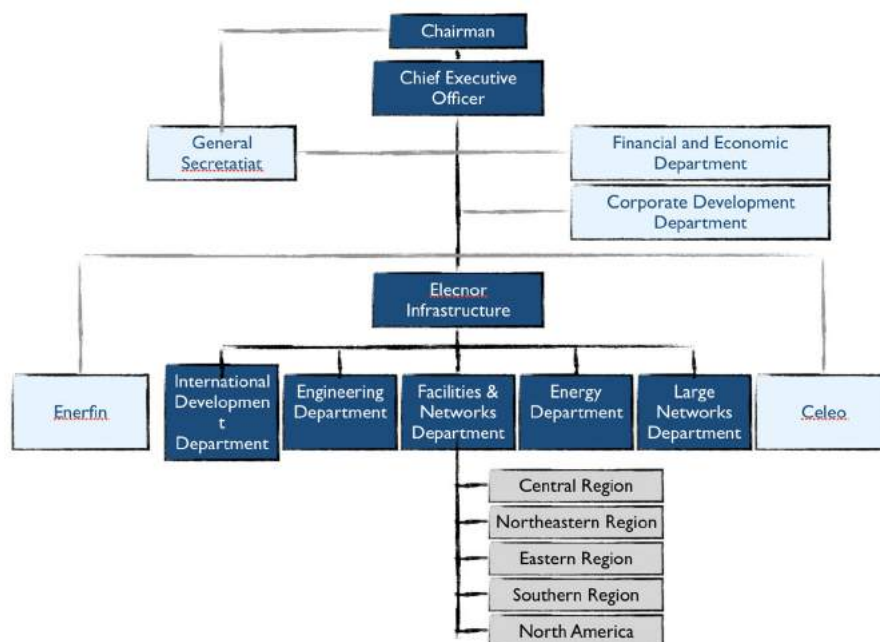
Chairman

Chief Executive Officer

General Secretatiat

Financial and Economic Department

Corporate Development Department

Elecnor Infrastructure

Enerfin

International Developmen t Department

Engineering Department

Facilities & Networks Department

Energy Department

Large Networks Department

Celeo

Central Region

Northeastern Region

Eastern Region

Southern Region

North America